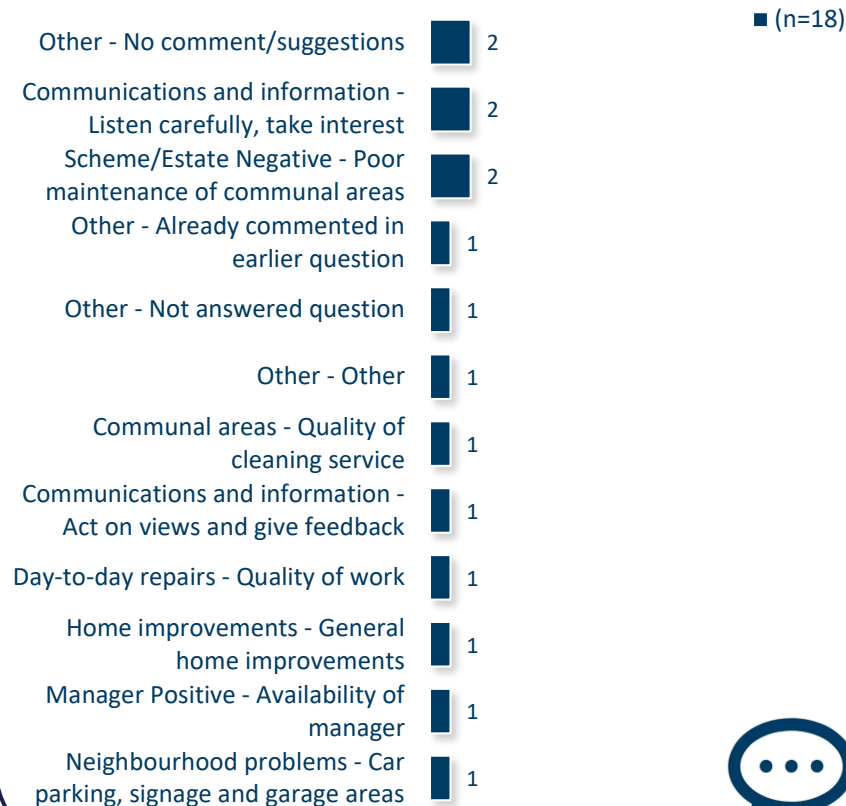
(n=18)

Other - No comment/suggestions 2

Communications and information - Listen carefully, take interest 2

Scheme/Estate Negative - Poor maintenance of communal areas 2

Other - Already commented in earlier question 1

Other - Not answered question 1

Other - Other 1

Communal areas - Quality of cleaning service 1

Communications and information - Act on views and give feedback 1

Day-to-day repairs - Quality of work 1

Home improvements - General home improvements 1

Manager Positive - Availability of manager 1

Neighbourhood problems - Car parking, signage and garage areas 1